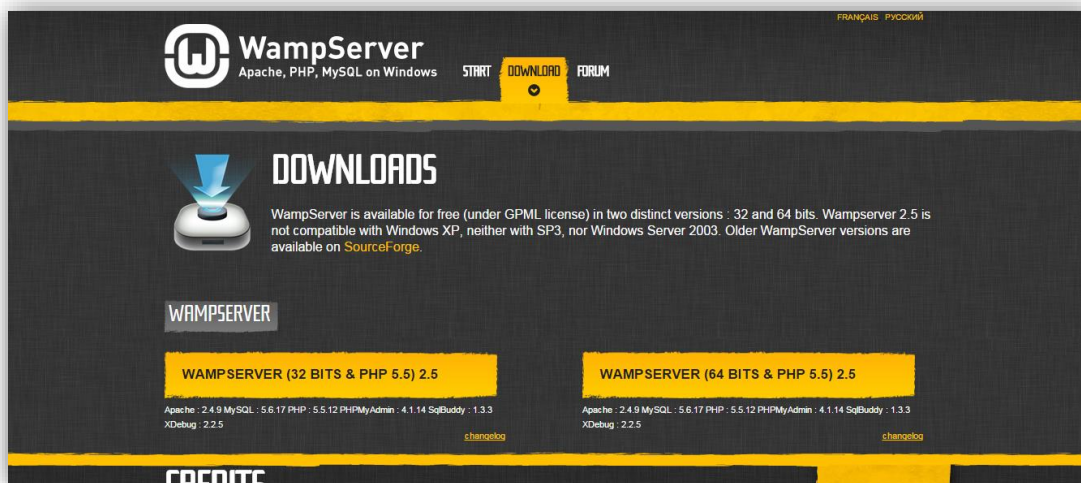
FRANÇAIS РУССКИЙ

WampServer
Apache, PHP, MySQL on Windows

START DOWNLOAD FORUM

DOWNLOADS

WampServer is available for free (under GPML license) in two distinct versions : 32 and 64 bits. Wampserver 2.5 is not compatible with Windows XP, neither with SP3, nor Windows Server 2003. Older WampServer versions are available on SourceForge.

WAMPSERVER

WAMPSERVER (32 BITS & PHP 5.5) 2.5

Apache : 2.4.9 MySQL : 5.6.17 PHP : 5.5.12 PHPMyAdmin : 4.1.14 SqlBuddy : 1.3.3 XDebug : 2.2.5

changelog

WAMPSERVER (64 BITS & PHP 5.5) 2.5

Apache : 2.4.9 MySQL : 5.6.17 PHP : 5.5.12 PHPMyAdmin : 4.1.14 SqlBuddy : 1.3.3 XDebug : 2.2.5

changelog

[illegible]